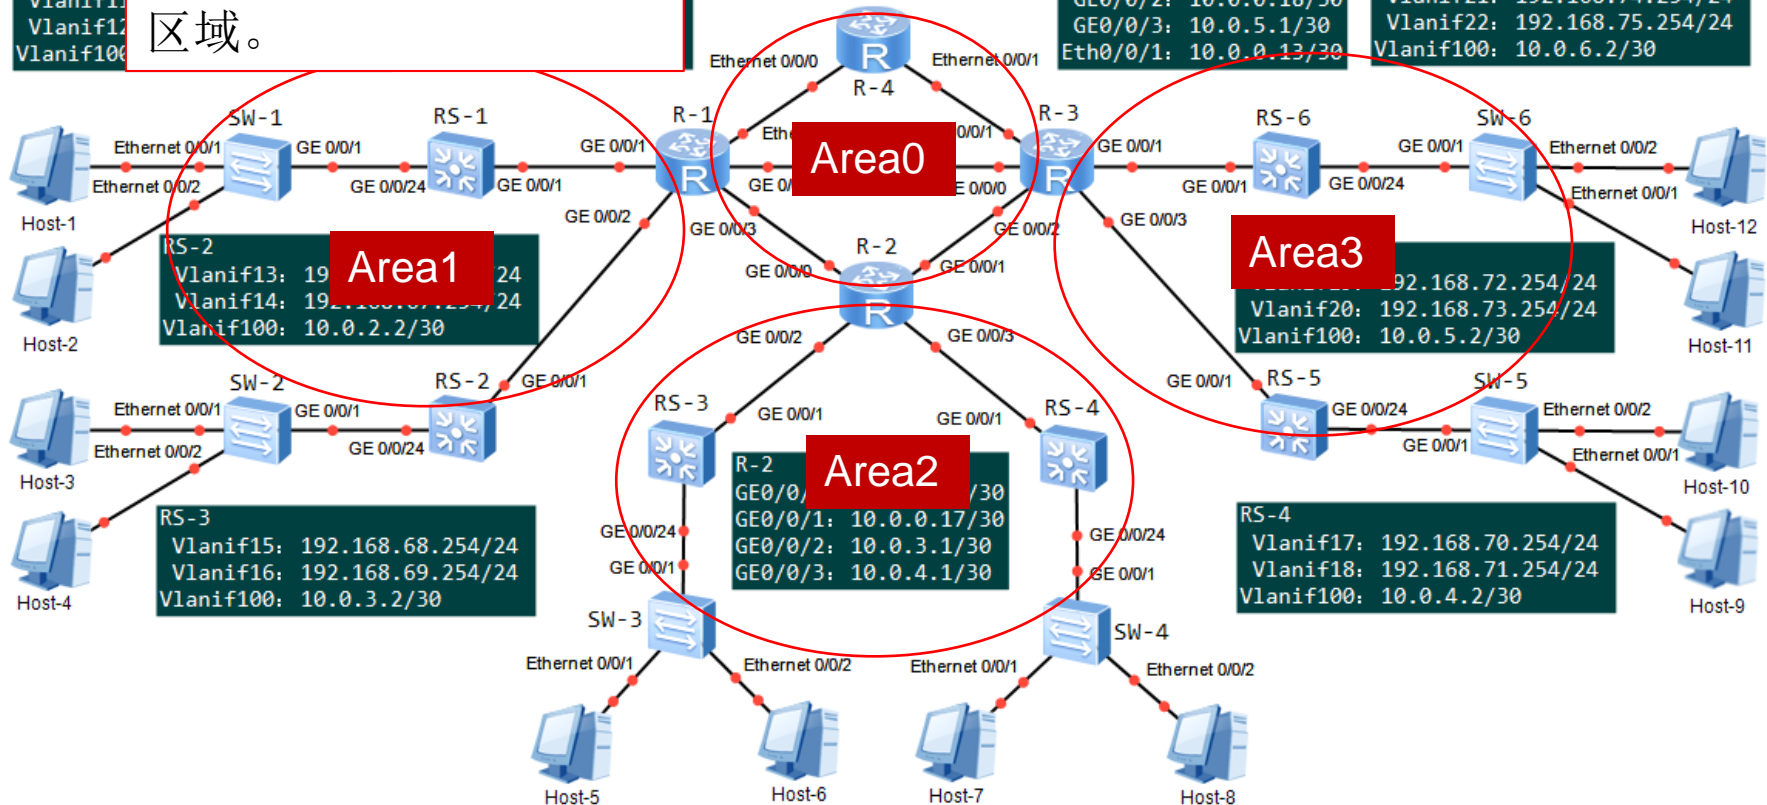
Vlanif1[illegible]
Vlanif12
Vlanif100
区域。

GE0/0/2: 10.0.0.18/30
GE0/0/3: 10.0.5.1/30
Eth0/0/1: 10.0.0.13/30

Vlanif21: 192.168.74.254/24
Vlanif22: 192.168.75.254/24
Vlanif100: 10.0.6.2/30

Ethernet 0/0/0
R-4
Ethernet 0/0/1

SW-1
RS-1
R-1
Area0
R-3
RS-6
SW-6

Ethernet 0/0/1
GE 0/0/1
GE 0/0/1
Eth
0/0/1
GE 0/0/1
GE 0/0/1
Ethernet 0/0/2
Host-1
Ethernet 0/0/2
GE 0/0/24
GE 0/0/1
GE 0/
0/0/0
GE 0/0/1
GE 0/0/24
Ethernet 0/0/1
Host-12
GE 0/0/2
GE 0/0/3
GE 0/0/2
GE 0/0/3

RS-2
Vlanif13: 19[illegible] 24
Vlanif14: 19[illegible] 24
Vlanif100: 10.0.2.2/30
Area1

GE 0/0/0
R-2
GE 0/0/1

Area3
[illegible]92.168.72.254/24
Vlanif20: 192.168.73.254/24
Vlanif100: 10.0.5.2/30

Host-2
Host-11

SW-2
RS-2
GE 0/0/1
GE 0/0/2
GE 0/0/3
GE 0/0/1
RS-5
SW-5
Ethernet 0/0/1
GE 0/0/1
RS-3
GE 0/0/1
GE 0/0/1
RS-4
GE 0/0/24
Ethernet 0/0/2
Ethernet 0/0/2
GE 0/0/24
GE 0/0/1
Ethernet 0/0/1
Host-3
Host-10

R-2
GE0/0/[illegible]/30
GE0/0/1: 10.0.0.17/30
GE0/0/2: 10.0.3.1/30
GE0/0/3: 10.0.4.1/30
Area2

RS-3
Vlanif15: 192.168.68.254/24
Vlanif16: 192.168.69.254/24
Vlanif100: 10.0.3.2/30

GE 0/0/24
GE 0/0/1
GE 0/0/24
GE 0/0/1

RS-4
Vlanif17: 192.168.70.254/24
Vlanif18: 192.168.71.254/24
Vlanif100: 10.0.4.2/30

Host-4
Host-9

SW-3
SW-4
Ethernet 0/0/1
Ethernet 0/0/2
Ethernet 0/0/1
Ethernet 0/0/2

Host-5
Host-6
Host-7
Host-8